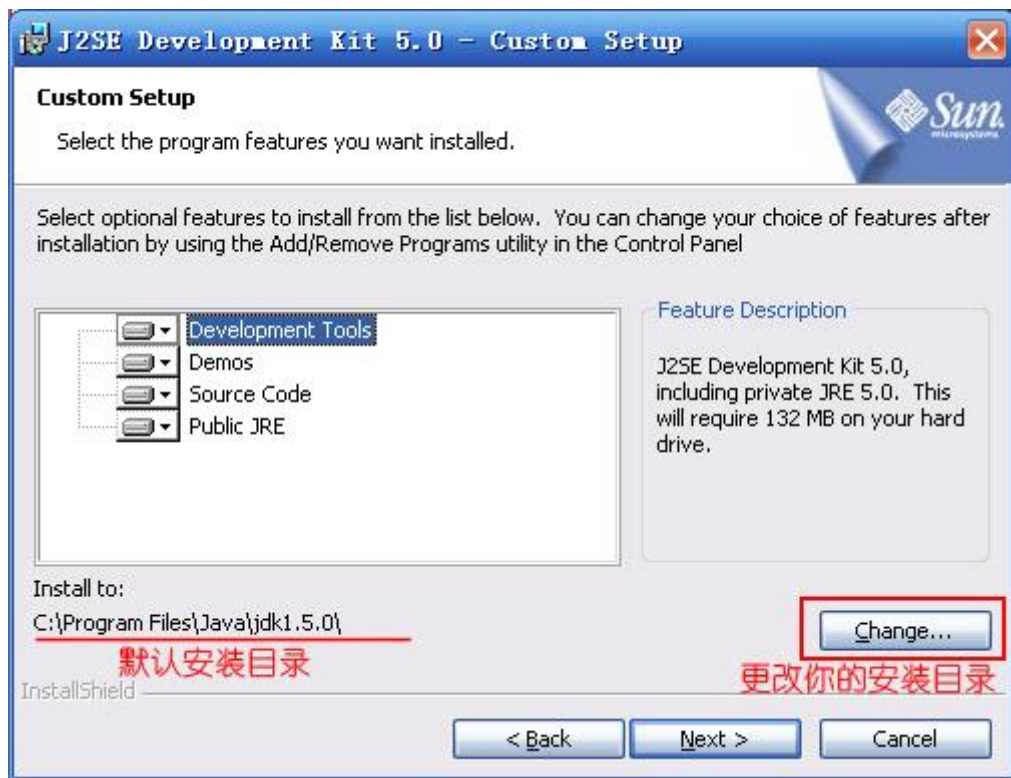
J2SE Development Kit 5.0 – Custom Setup

Custom Setup

Select the program features you want installed.

Sun microsystems

Select optional features to install from the list below. You can change your choice of features after installation by using the Add/Remove Programs utility in the Control Panel

Development Tools
Demos
Source Code
Public JRE

Feature Description

J2SE Development Kit 5.0, including private JRE 5.0. This will require 132 MB on your hard drive.

Install to:
C:\Program Files\Java\jdk1.5.0\

默认安装目录

Change...

更改你的安装目录

InstallShield

< Back

Next >

Cancel